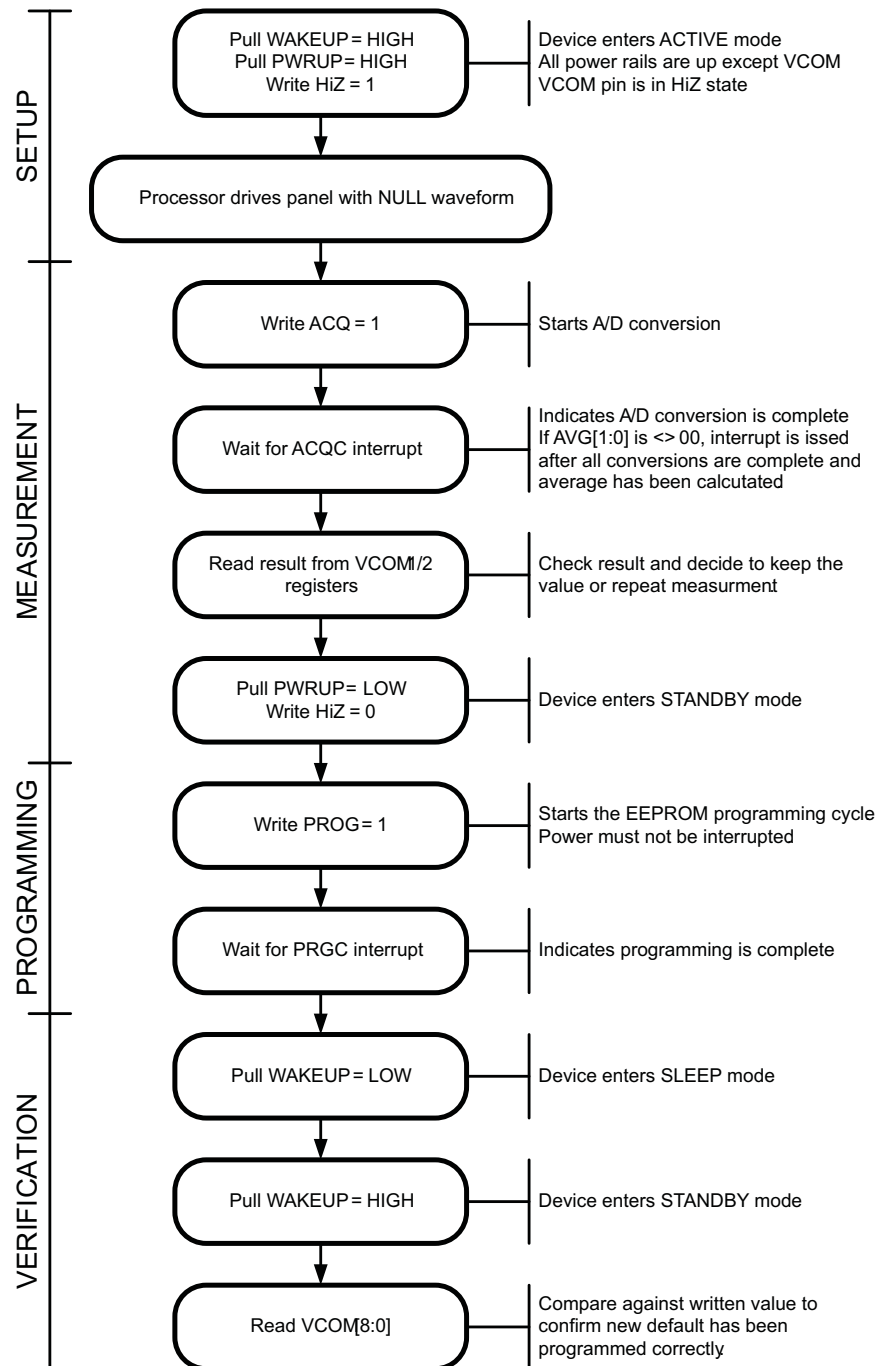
SETUP

Pull WAKEUP = HIGH
Pull PWRUP = HIGH
Write HiZ = 1

Device enters ACTIVE mode
All power rails are up except VCOM
VCOM pin is in HiZ state

Processor drives panel with NULL waveform

MEASUREMENT

Write ACQ = 1

Starts A/D conversion

Wait for ACQC interrupt

Indicates A/D conversion is complete
If AVG[1:0] is <> 00, interrupt is issed after all conversions are complete and average has been calcutated

Read result from VCOM1/2 registers

Check result and decide to keep the value or repeat measurment

Pull PWRUP = LOW
Write HiZ = 0

Device enters STANDBY mode

PROGRAMMING

Write PROG = 1

Starts the EEPROM programming cycle
Power must not be interrupted

Wait for PRGC interrupt

Indicates programming is complete

VERIFICATION

Pull WAKEUP = LOW

Device enters SLEEP mode

Pull WAKEUP = HIGH

Device enters STANDBY mode

Read VCOM[8:0]

Compare against written value to confirm new default has been programmed correctly